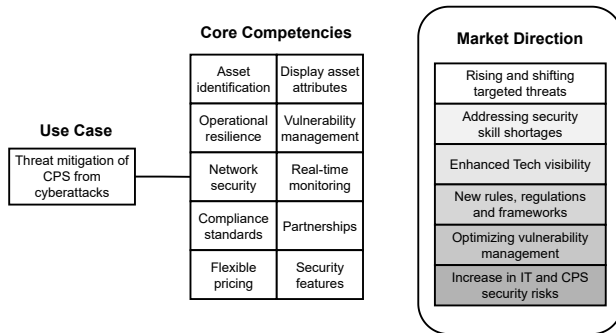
Use Case

Threat mitigation of CPS from cyberattacks

Core Competencies

| Asset identification | Display asset attributes |
|---|---|
| Operational resilience | Vulnerability management |
| Network security | Real-time monitoring |
| Compliance standards | Partnerships |
| Flexible pricing | Security features |

Market Direction

Rising and shifting targeted threats

Addressing security skill shortages

Enhanced Tech visibility

New rules, regulations and frameworks

Optimizing vulnerability management

Increase in IT and CPS security risks